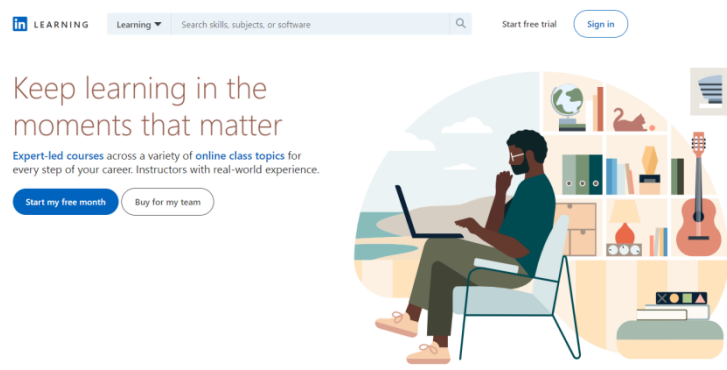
in LEARNING

Learning

Search skills, subjects, or software

Start free trial

Sign in

Keep learning in the moments that matter

Expert-led courses across a variety of online class topics for every step of your career. Instructors with real-world experience.

Start my free month

Buy for my team